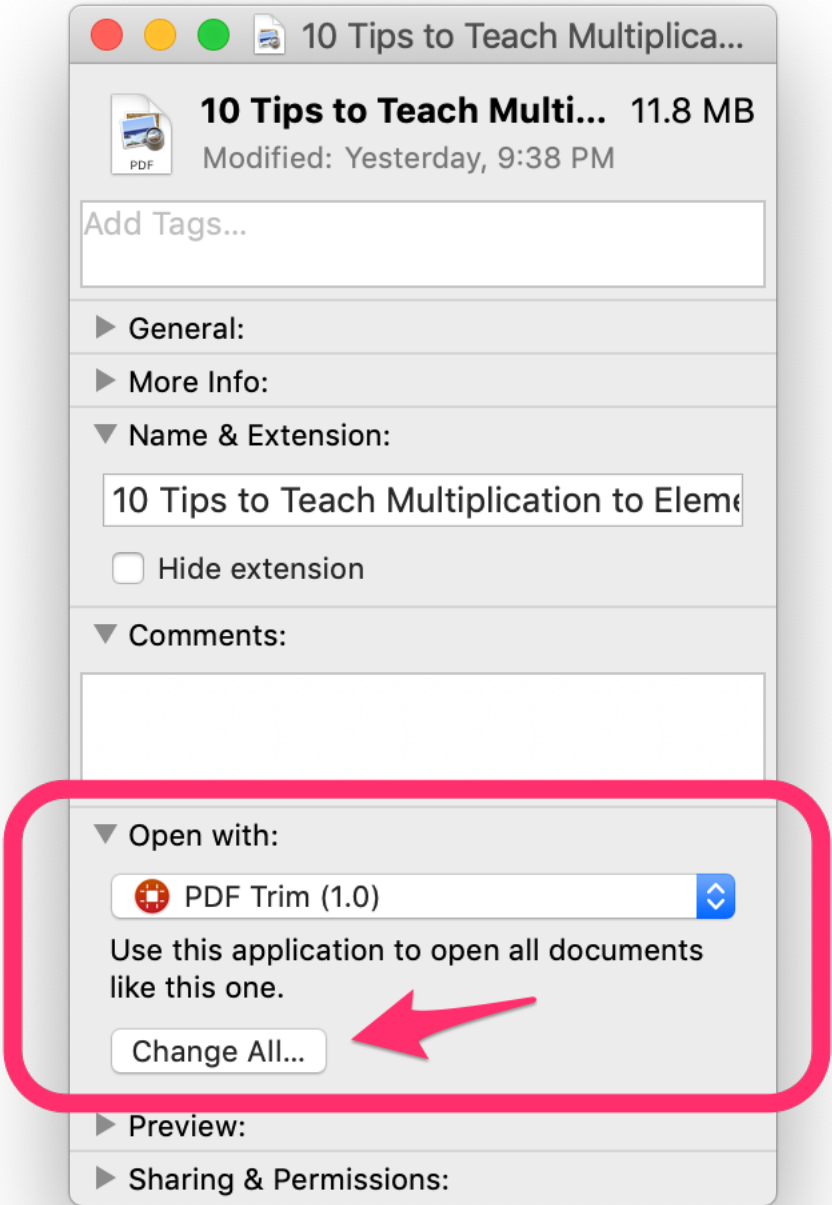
10 Tips to Teach Multiplica...

10 Tips to Teach Multi... 11.8 MB
Modified: Yesterday, 9:38 PM

PDF

Add Tags...

General:

More Info:

Name & Extension:

10 Tips to Teach Multiplication to Eleme

Hide extension

Comments:

Open with:

PDF Trim (1.0)

Use this application to open all documents like this one.

Change All...

Preview:

Sharing & Permissions: